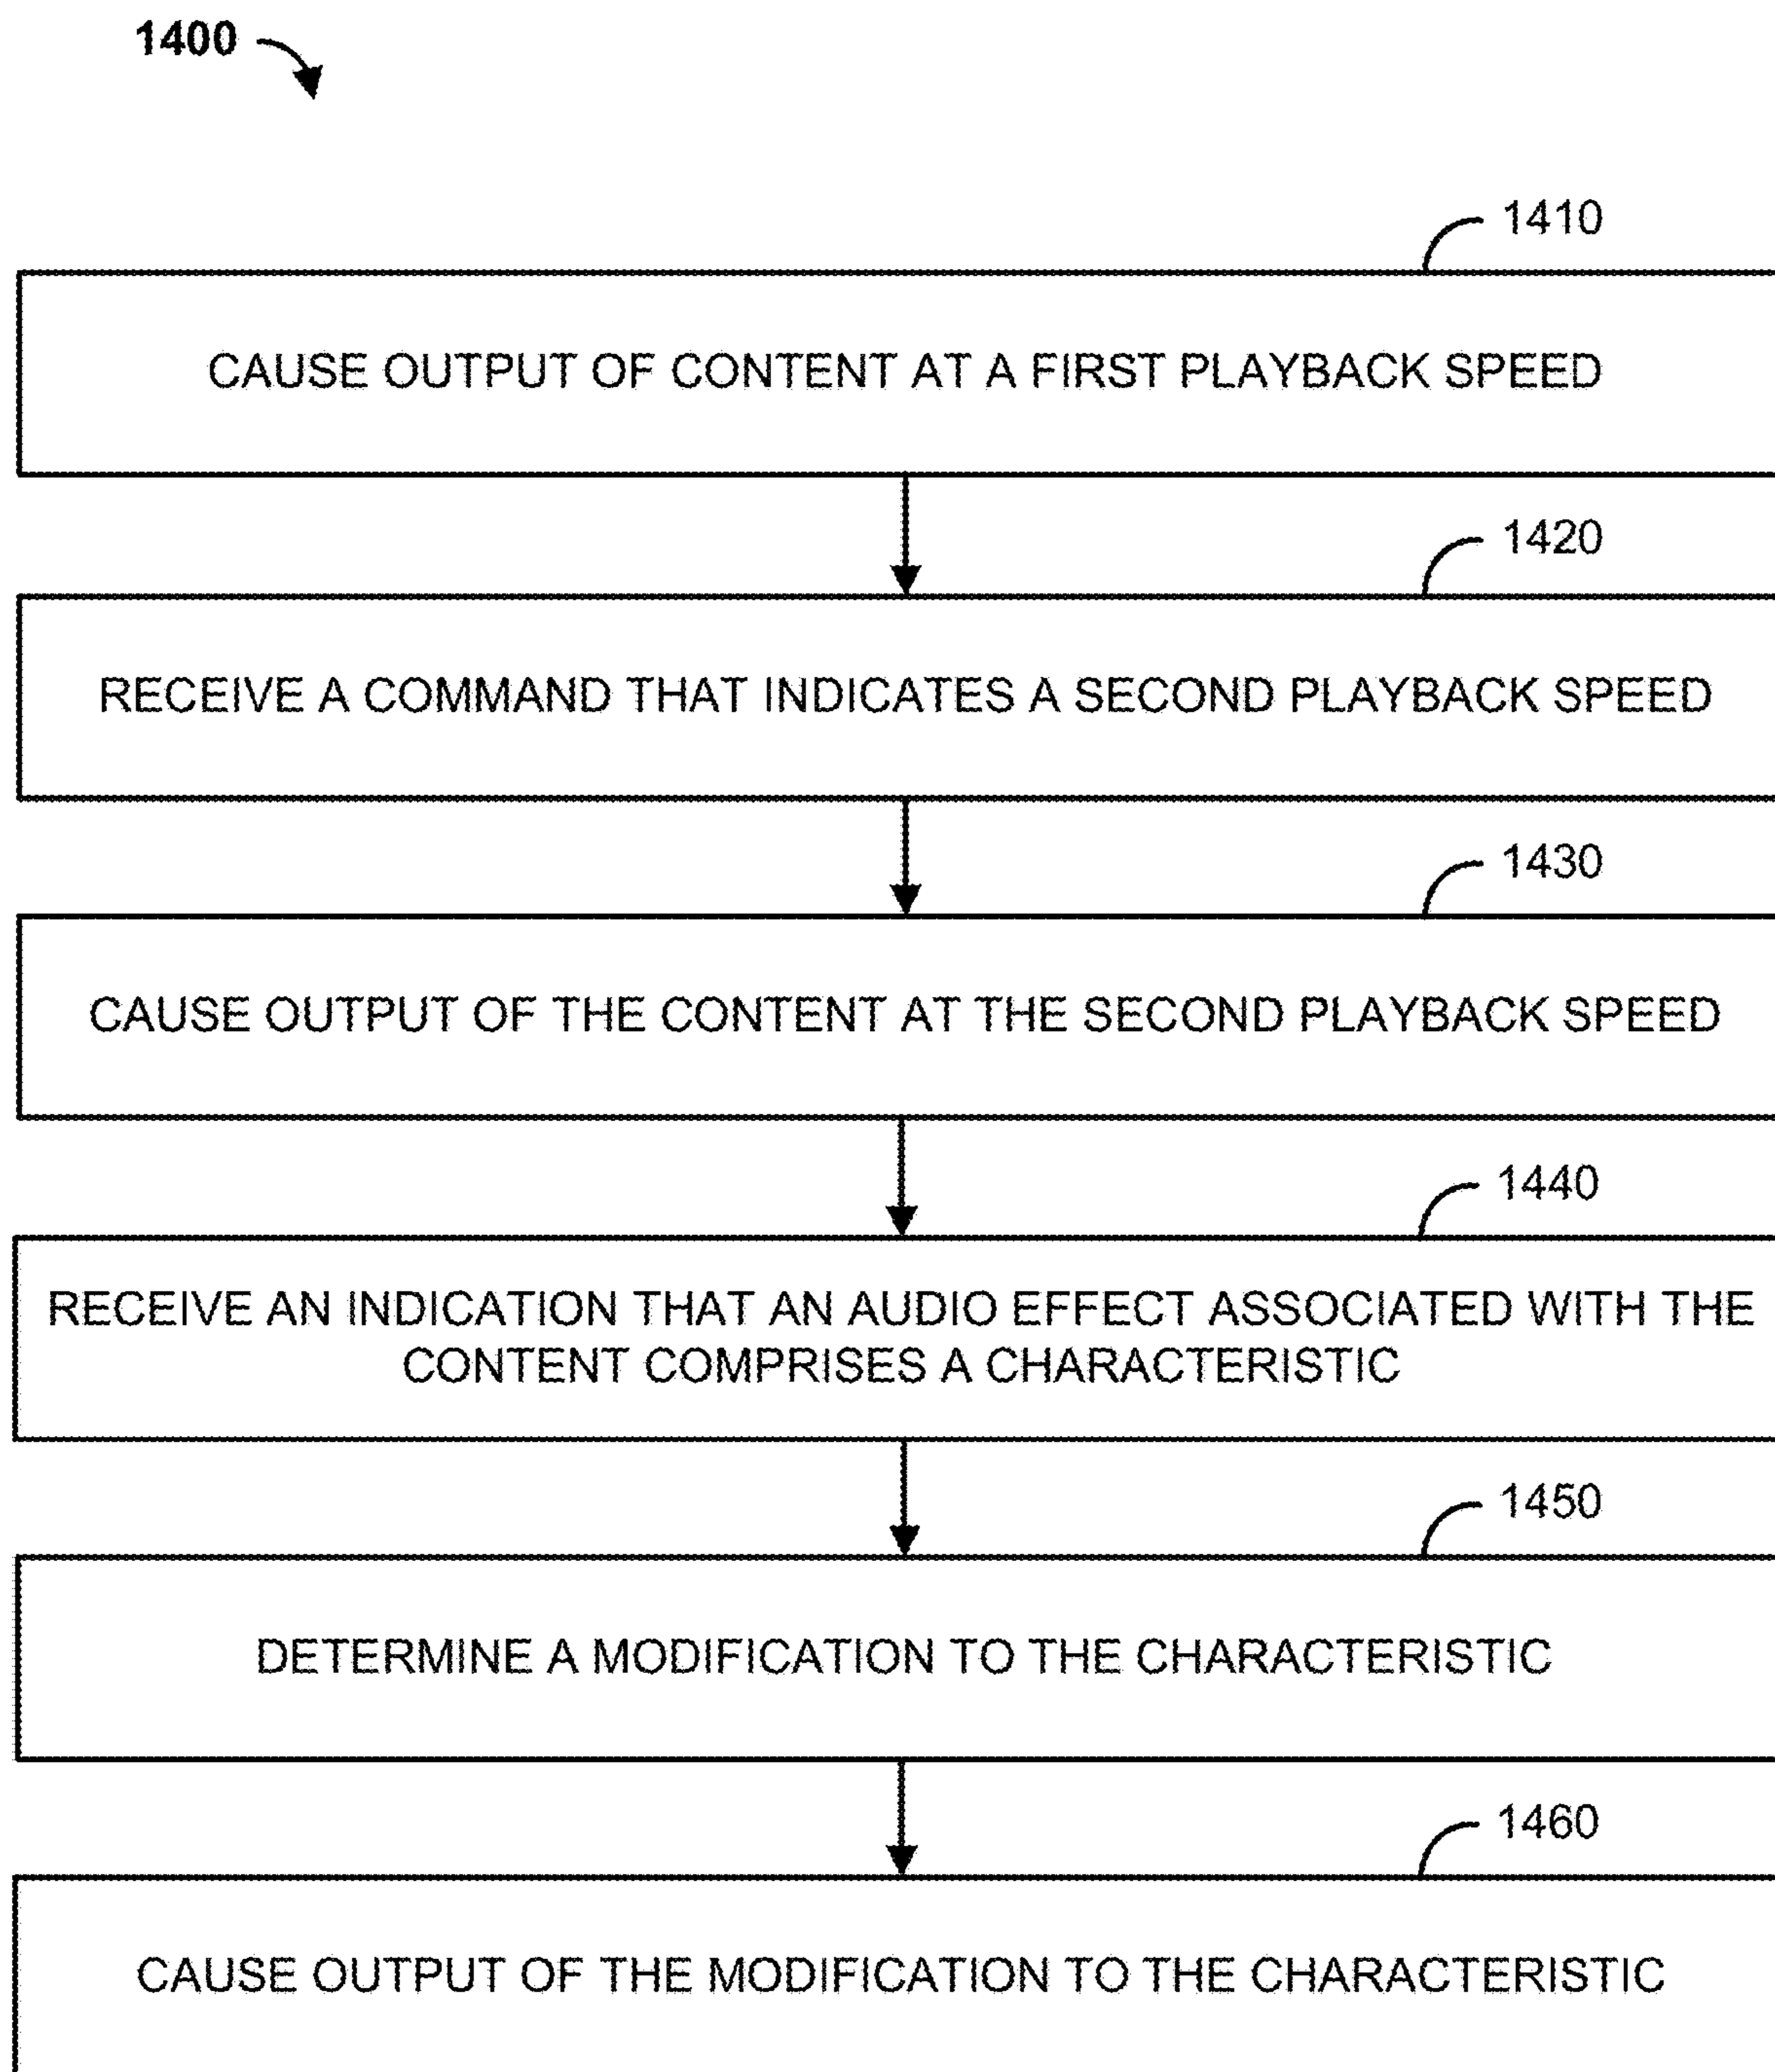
1400

1410

CAUSE OUTPUT OF CONTENT AT A FIRST PLAYBACK SPEED

1420

RECEIVE A COMMAND THAT INDICATES A SECOND PLAYBACK SPEED

1430

CAUSE OUTPUT OF THE CONTENT AT THE SECOND PLAYBACK SPEED

1440

RECEIVE AN INDICATION THAT AN AUDIO EFFECT ASSOCIATED WITH THE CONTENT COMPRISES A CHARACTERISTIC

1450

DETERMINE A MODIFICATION TO THE CHARACTERISTIC

1460

CAUSE OUTPUT OF THE MODIFICATION TO THE CHARACTERISTIC